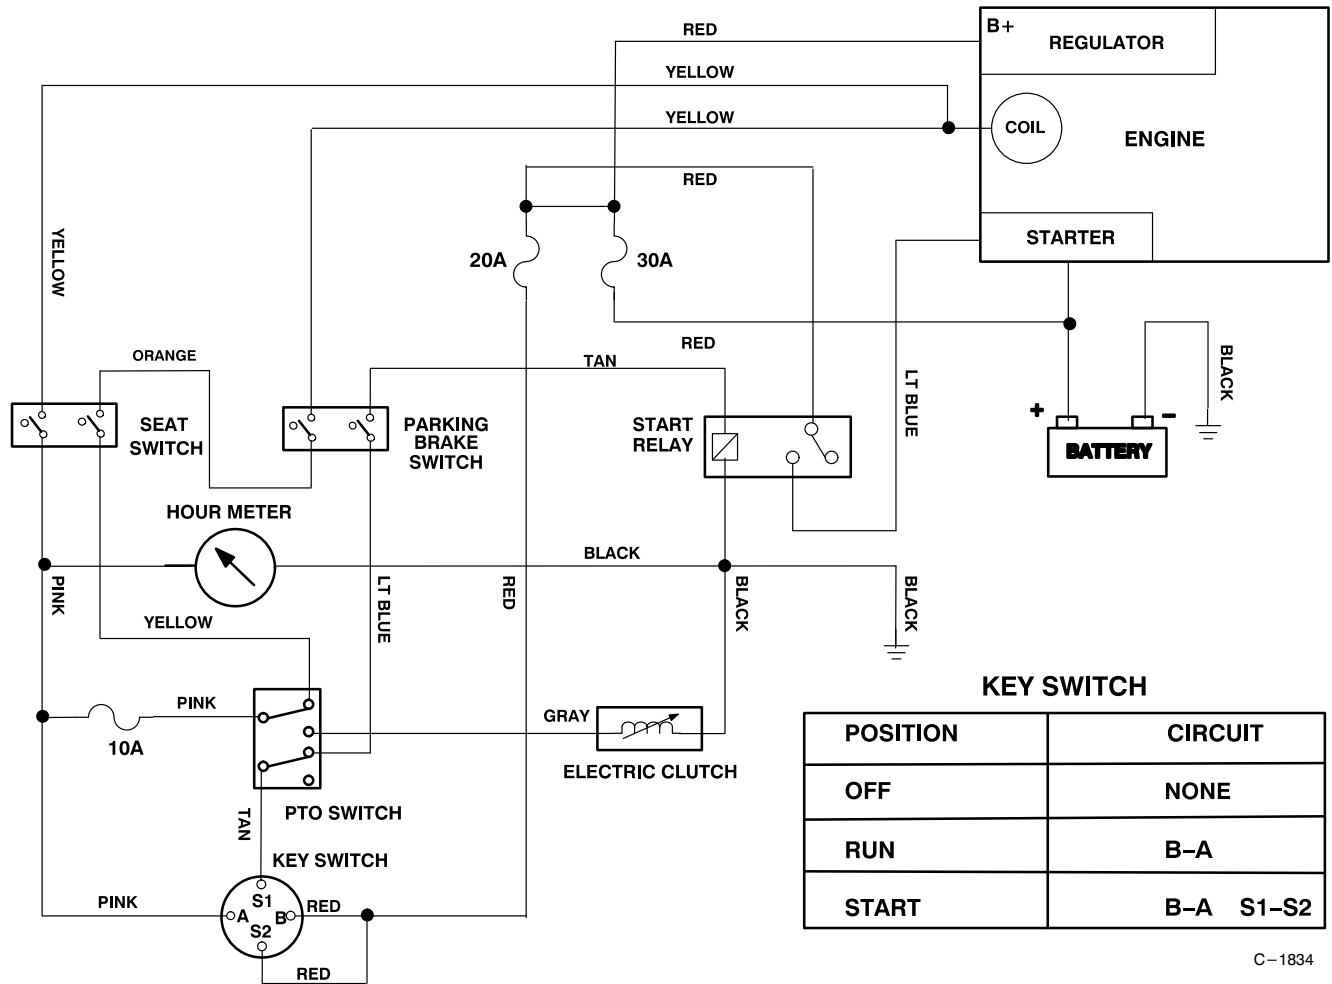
RED
B+
REGULATOR
YELLOW
YELLOW
COIL
ENGINE
RED
YELLOW
20A
30A
STARTER
RED
ORANGE
TAN
LT BLUE
BLACK
+
−
BATTERY
SEAT SWITCH
PARKING BRAKE SWITCH
START RELAY
HOUR METER
BLACK
PINK
LT BLUE
RED
BLACK
BLACK
YELLOW
PINK
GRAY
10A
ELECTRIC CLUTCH
PTO SWITCH
TAN
KEY SWITCH
PINK
S1
A
B
S2
RED
RED

KEY SWITCH

| POSITION | CIRCUIT |
|---|---|
| OFF | NONE |
| RUN | B–A |
| START | B–A S1–S2 |

C–1834